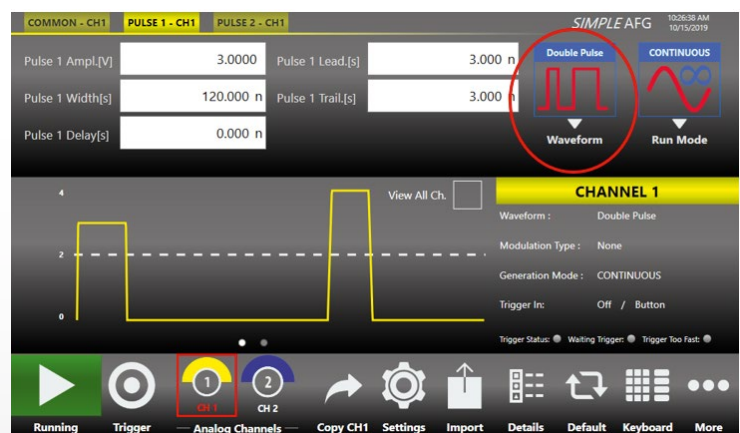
COMMON - CH1 PULSE 1 - CH1 PULSE 2 - CH1

SIMPLE AFG 10:26:38 AM 10/15/2019

Pulse 1 Ampl.[V] 3.0000
Pulse 1 Lead.[s] 3.000 n
Pulse 1 Width[s] 120.000 n
Pulse 1 Trail.[s] 3.000 n
Pulse 1 Delay[s] 0.000 n

Double Pulse
Waveform

CONTINUOUS
Run Mode

4
2
0

View All Ch.

CHANNEL 1

| Waveform : | Double Pulse |
|---|---|
| Modulation Type : | None |
| Generation Mode : | CONTINUOUS |
| Trigger In: | Off / Button |

Trigger Status: Waiting Trigger: Trigger Too Fast:

1
CH 1
2
CH 2

Running Trigger — Analog Channels — Copy CH1 Settings Import Details Default Keyboard More